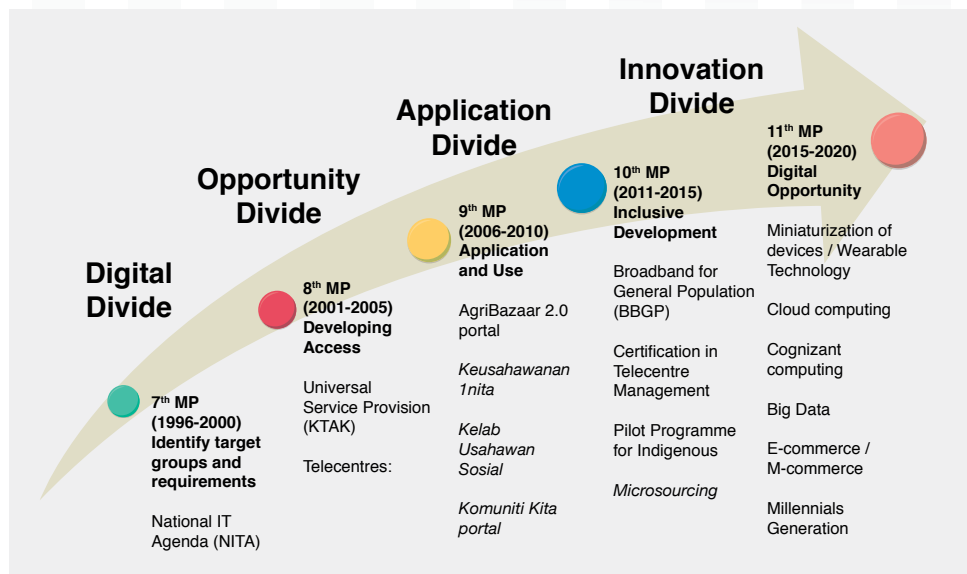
Digital Divide

Opportunity Divide

Application Divide

Innovation Divide

7th MP (1996-2000) Identify target groups and requirements

National IT Agenda (NITA)

8th MP (2001-2005) Developing Access

Universal Service Provision (KTAK)

Telecentres:

9th MP (2006-2010) Application and Use

AgriBazaar 2.0 portal

Keusahawanan 1nita

Kelab Usahawan Sosial

Komuniti Kita portal

10th MP (2011-2015) Inclusive Development

Broadband for General Population (BBGP)

Certification in Telecentre Management

Pilot Programme for Indigenous

Microsourcing

11th MP (2015-2020) Digital Opportunity

Miniaturization of devices / Wearable Technology

Cloud computing

Cognizant computing

Big Data

E-commerce / M-commerce

Millennials Generation